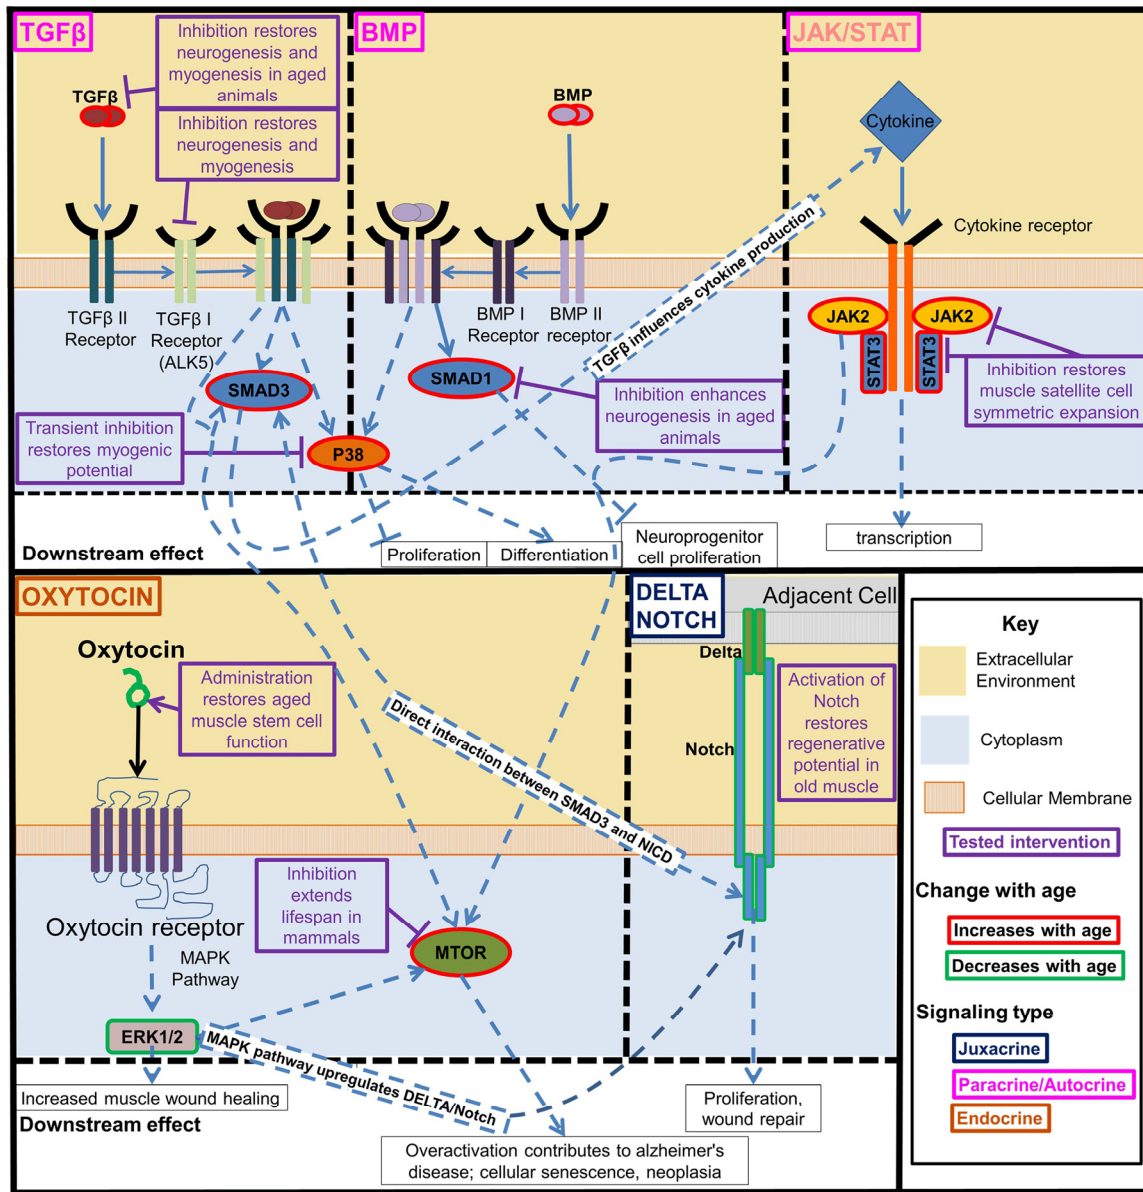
TGFβ

Inhibition restores neurogenesis and myogenesis in aged animals

Inhibition restores neurogenesis and myogenesis

TGFβ

TGFβ II Receptor

TGFβ I Receptor (ALK5)

SMAD3

Transient inhibition restores myogenic potential

P38

BMP

BMP

BMP I Receptor

BMP II receptor

SMAD1

Inhibition enhances neurogenesis in aged animals

TGFβ influences cytokine production

JAK/STAT

Cytokine

Cytokine receptor

JAK2

JAK2

STAT3

STAT3

Inhibition restores muscle satellite cell symmetric expansion

Downstream effect

Proliferation

Differentiation

Neuroprogenitor cell proliferation

transcription

OXYTOCIN

Oxytocin

Administration restores aged muscle stem cell function

Oxytocin receptor

MAPK Pathway

ERK1/2

Inhibition extends lifespan in mammals

MTOR

Direct interaction between SMAD3 and NICD

MAPK pathway upregulates DELTA/Notch

DELTA NOTCH

Adjacent Cell

Delta

Notch

Activation of Notch restores regenerative potential in old muscle

Increased muscle wound healing

Downstream effect

Overactivation contributes to alzheimer's disease; cellular senescence, neoplasia

Proliferation, wound repair

Key

Extracellular Environment

Cytoplasm

Cellular Membrane

Tested intervention

Change with age

Increases with age

Decreases with age

Signaling type

Juxacrine

Paracrine/Autocrine

Endocrine